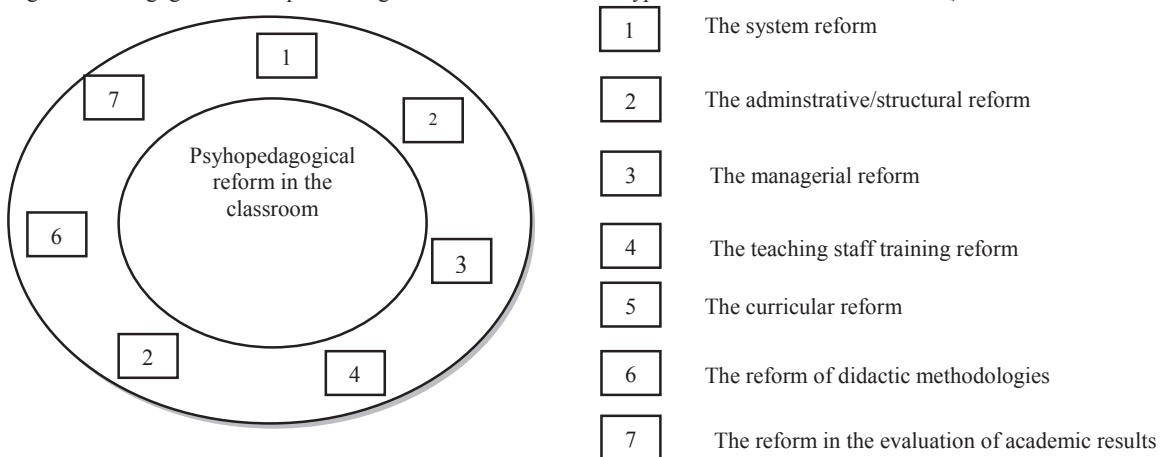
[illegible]

1

7

2

Psyhopedagogical reform in the classroom

6

3

2

4

| | |
|---|---|
| 1 | The system reform |
| 2 | The adminstrative/structural reform |
| 3 | The managerial reform |
| 4 | The teaching staff training reform |
| 5 | The curricular reform |
| 6 | The reform of didactic methodologies |
| 7 | The reform in the evaluation of academic results |